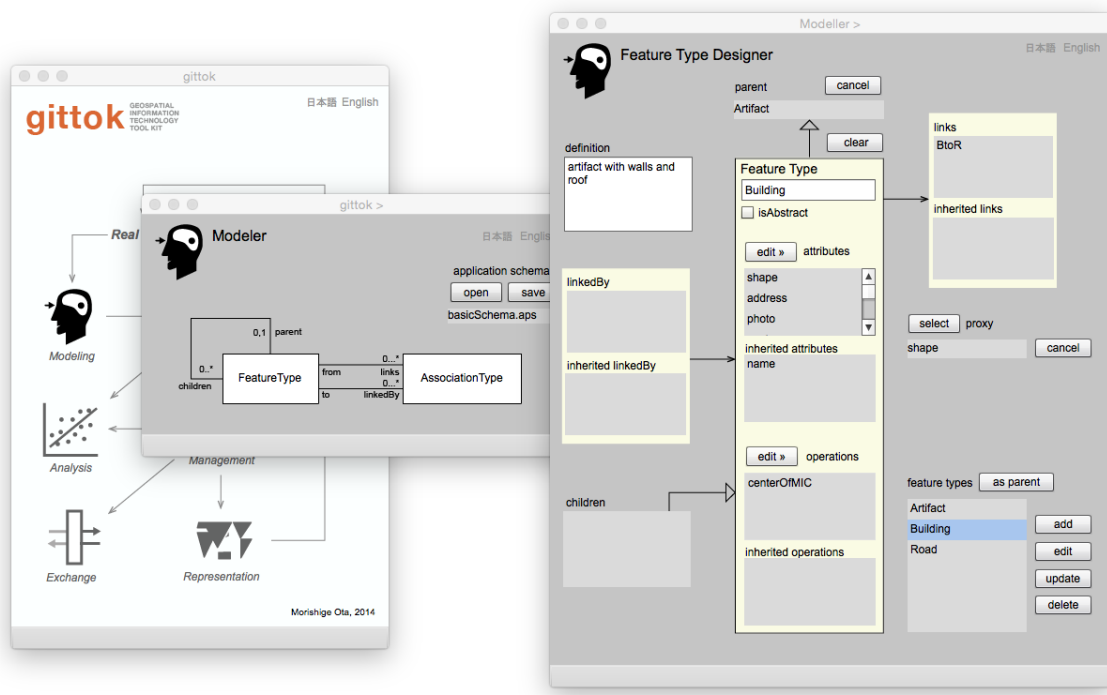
gittok

日本語 English

gittok GEOSPATIAL INFORMATION TECHNOLOGY TOOL KIT

Real

Modeling

Analysis

Management

Exchange

Representation

Morishige Ota, 2014

gittok >

Modeler

日本語 Englis

application schema

open save

basicSchema.aps

0,1 parent

0..* children

FeatureType

from

to

0...* links

0...* linkedBy

AssociationType

Modeller >

Feature Type Designer

日本語 English

parent

cancel

Artifact

clear

definition

artifact with walls and roof

Feature Type

Building

isAbstract

edit » attributes

shape

address

photo

inherited attributes

name

edit » operations

centerOfMIC

inherited operations

linkedBy

inherited linkedBy

children

links

BtoR

inherited links

select proxy

shape

cancel

feature types as parent

Artifact

Building

Road

add

edit

update

delete